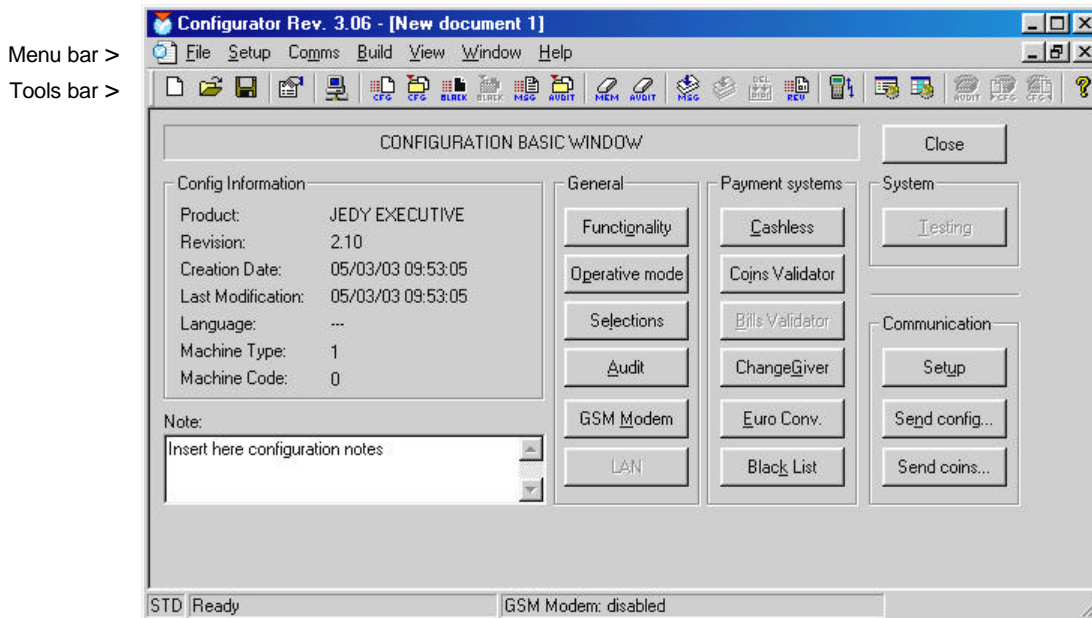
Configurator Rev. 3.06 - [New document 1]

Menu bar >
File Setup Comms Build View Window Help

Tools bar >
CFG CFG BLACK BLACK MSG AUDIT MEM AUDIT MSG DEL REV AUDIT CFG CFG

CONFIGURATION BASIC WINDOW

Close

Config Information

Product: JEDY EXECUTIVE
Revision: 2.10
Creation Date: 05/03/03 09:53:05
Last Modification: 05/03/03 09:53:05
Language: ---
Machine Type: 1
Machine Code: 0

Note:
Insert here configuration notes

General
Functionality
Operative mode
Selections
Audit
GSM Modem
LAN

Payment systems
Cashless
Coins Validator
Bills Validator
ChangeGiver
Euro Conv.
Black List

System
Testing

Communication
Setup
Send config...
Send coins...

STD Ready
GSM Modem: disabled